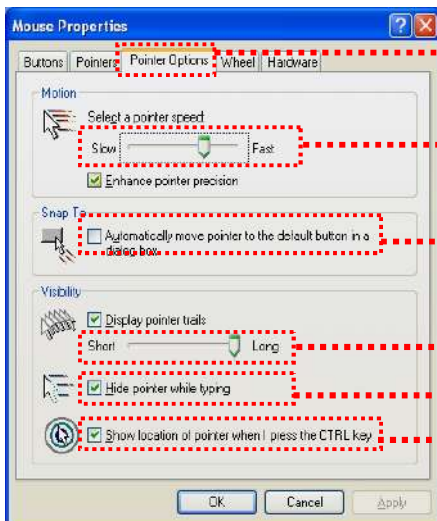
Mouse Properties

Buttons | Pointers | Pointer Options | Wheel | Hardware

Motion

Select a pointer speed:

Slow Fast

Enhance pointer precision

Snap To

Automatically move pointer to the default button in a dialog box

Visibility

Display pointer trails

Short Long

Hide pointer while typing

Show location of pointer when I press the CTRL key

OK | Cancel | Apply